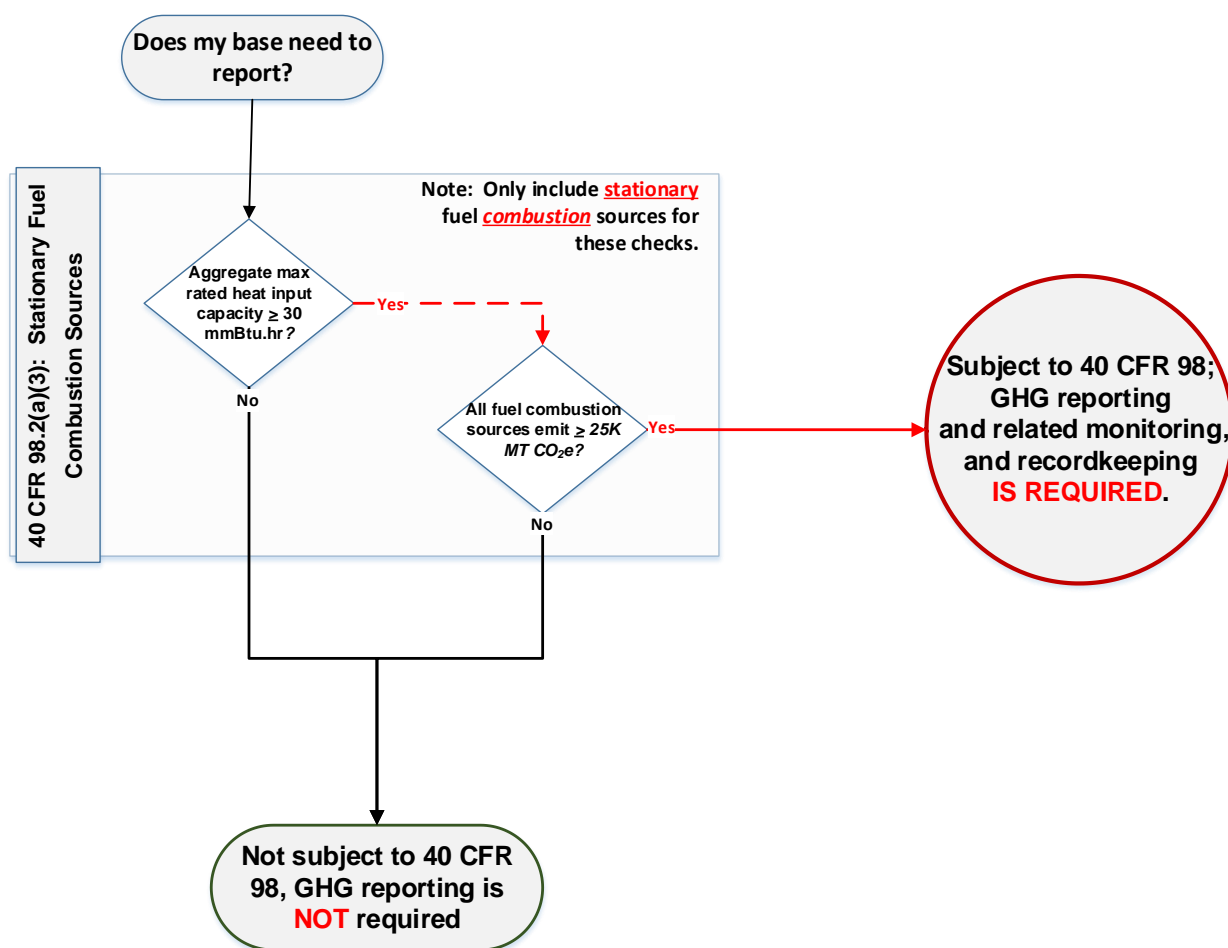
Does my base need to report?

40 CFR 98.2(a)(3): Stationary Fuel Combustion Sources

Note: Only include stationary fuel combustion sources for these checks.

Aggregate max rated heat input capacity ≥ 30 mmBtu.hr?

Yes

No

All fuel combustion sources emit ≥ 25K MT $CO_2e$?

Yes

No

Subject to 40 CFR 98; GHG reporting and related monitoring, and recordkeeping IS REQUIRED.

Not subject to 40 CFR 98, GHG reporting is NOT required